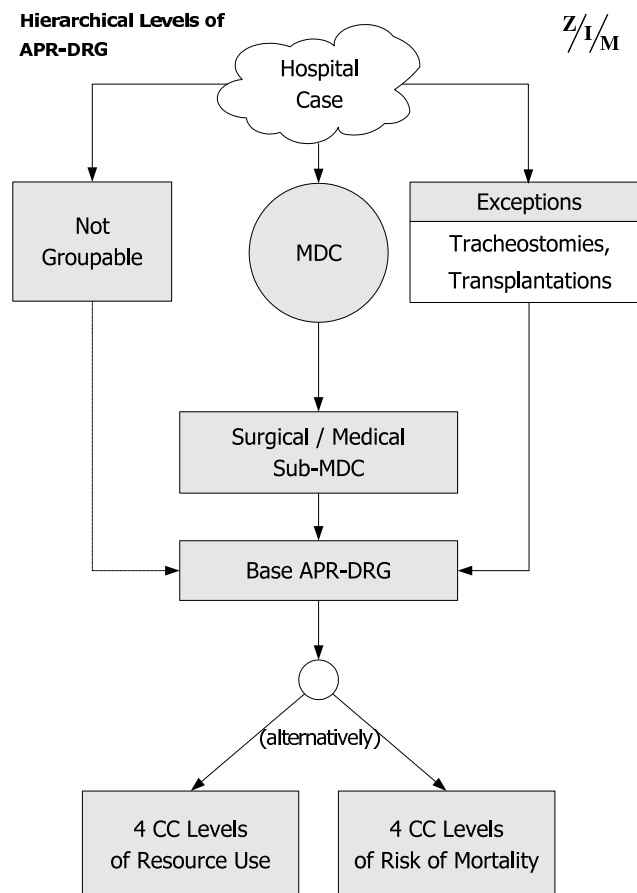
Hierarchical Levels of APR-DRG

Z/I/M

Hospital Case

Not Groupable

MDC

Exceptions

Tracheostomies, Transplantations

Surgical / Medical Sub-MDC

Base APR-DRG

(alternatively)

4 CC Levels of Resource Use

4 CC Levels of Risk of Mortality